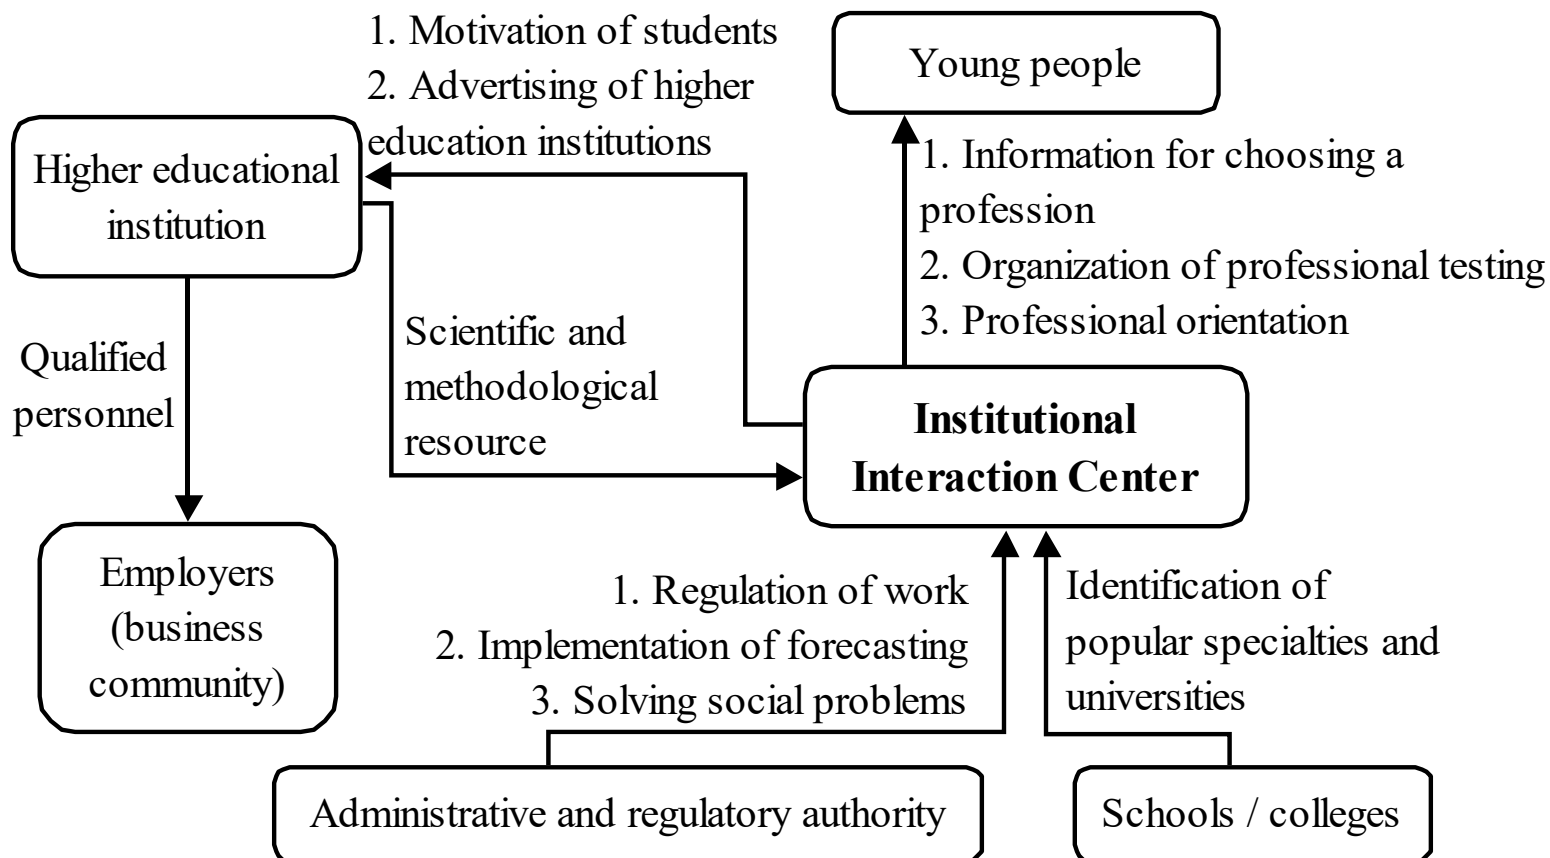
1. Motivation of students
2. Advertising of higher education institutions

Young people

Higher educational institution

1. Information for choosing a profession
2. Organization of professional testing
3. Professional orientation

Qualified personnel

Scientific and methodological resource

Institutional Interaction Center

Employers (business community)

1. Regulation of work
2. Implementation of forecasting
3. Solving social problems

Identification of popular specialties and universities

Administrative and regulatory authority

Schools / colleges